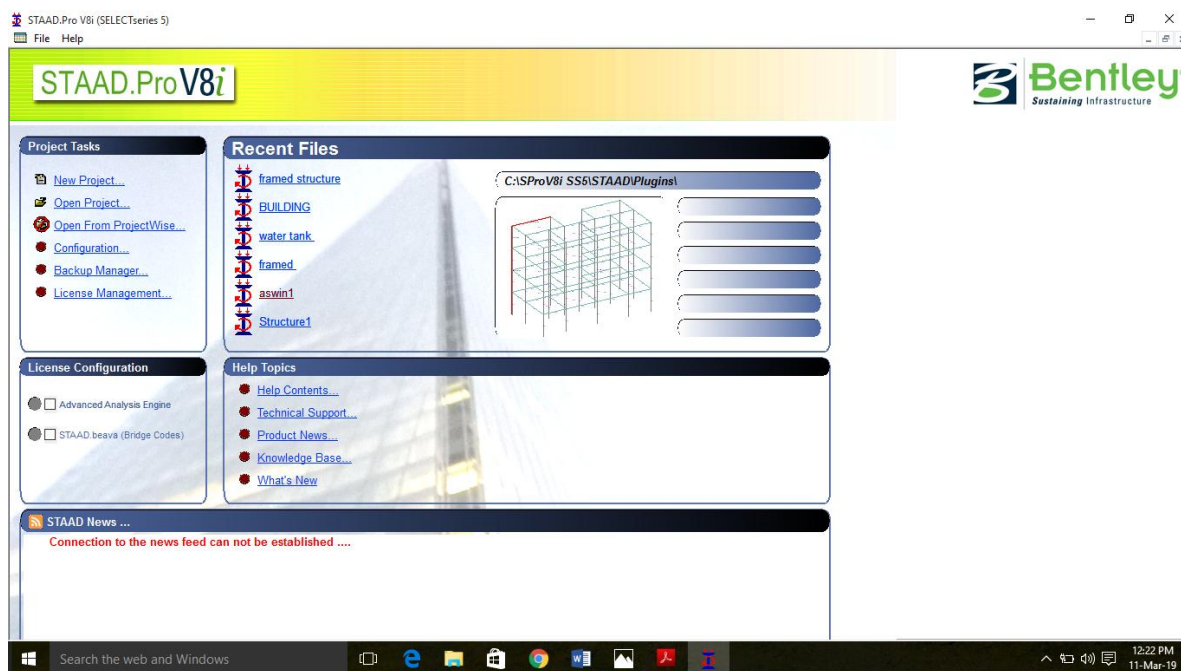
STAAD.Pro V8i (SELECTseries 5)
File Help

STAAD.Pro V8i

Bentley
Sustaining Infrastructure

Project Tasks
New Project...
Open Project...
Open From ProjectWise...
Configuration...
Backup Manager...
License Management...

Recent Files
framed structure
BUILDING
water tank
framed
aswin1
Structure1

C:\SProV8i SS5\STAAD\Plugins\

License Configuration
Advanced Analysis Engine
STAAD.beava (Bridge Codes)

Help Topics
Help Contents...
Technical Support...
Product News...
Knowledge Base...
What's New

STAAD News ...
Connection to the news feed can not be established ....

Search the web and Windows

12:22 PM
11-Mar-19